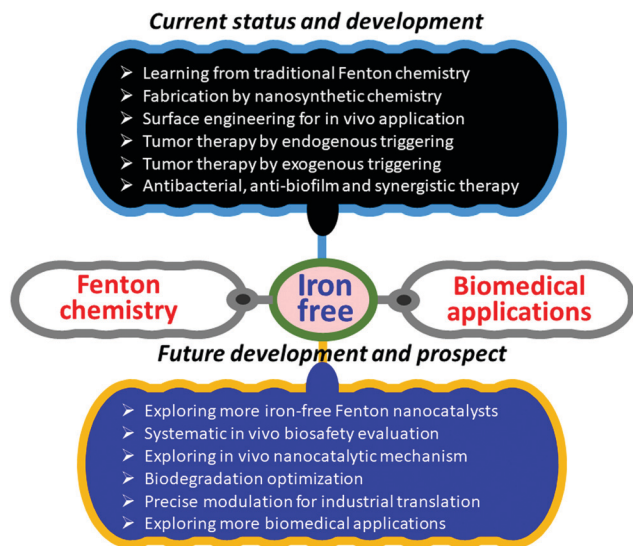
*Current status and development*

➢ Learning from traditional Fenton chemistry
➢ Fabrication by nanosynthetic chemistry
➢ Surface engineering for in vivo application
➢ Tumor therapy by endogenous triggering
➢ Tumor therapy by exogenous triggering
➢ Antibacterial, anti-biofilm and synergistic therapy

Fenton chemistry

Iron free

Biomedical applications

*Future development and prospect*

➢ Exploring more iron-free Fenton nanocatalysts
➢ Systematic in vivo biosafety evaluation
➢ Exploring in vivo nanocatalytic mechanism
➢ Biodegradation optimization
➢ Precise modulation for industrial translation
➢ Exploring more biomedical applications